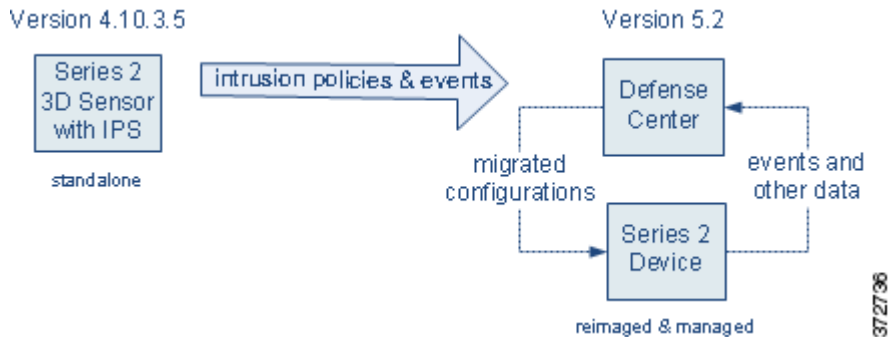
Version 4.10.3.5

Series 2 3D Sensor with IPS

standalone

intrusion policies & events

Version 5.2

Defense Center

migrated configurations

events and other data

Series 2 Device

reimaged & managed

372736